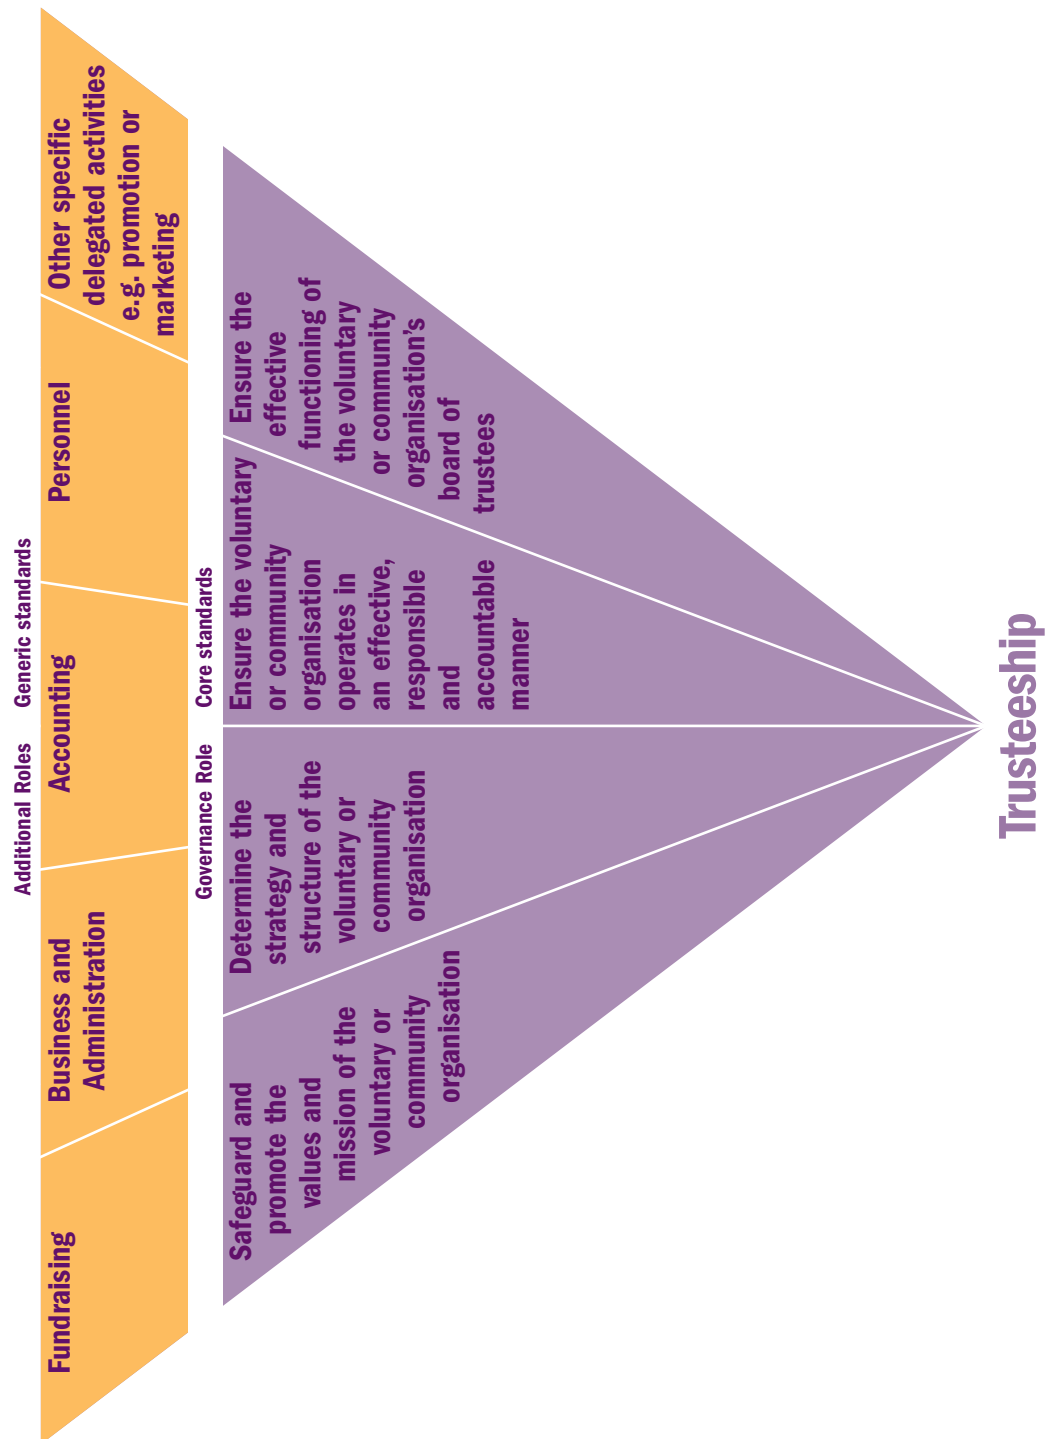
Trusteeship

Governance Role

Core standards

Safeguard and promote the values and mission of the voluntary or community organisation

Determine the strategy and structure of the voluntary or community organisation

Ensure the voluntary or community organisation operates in an effective, responsible and accountable manner

Ensure the effective functioning of the voluntary or community organisation's board of trustees

Additional Roles

Generic standards

Fundraising

Business and Administration

Accounting

Personnel

Other specific delegated activities e.g. promotion or marketing